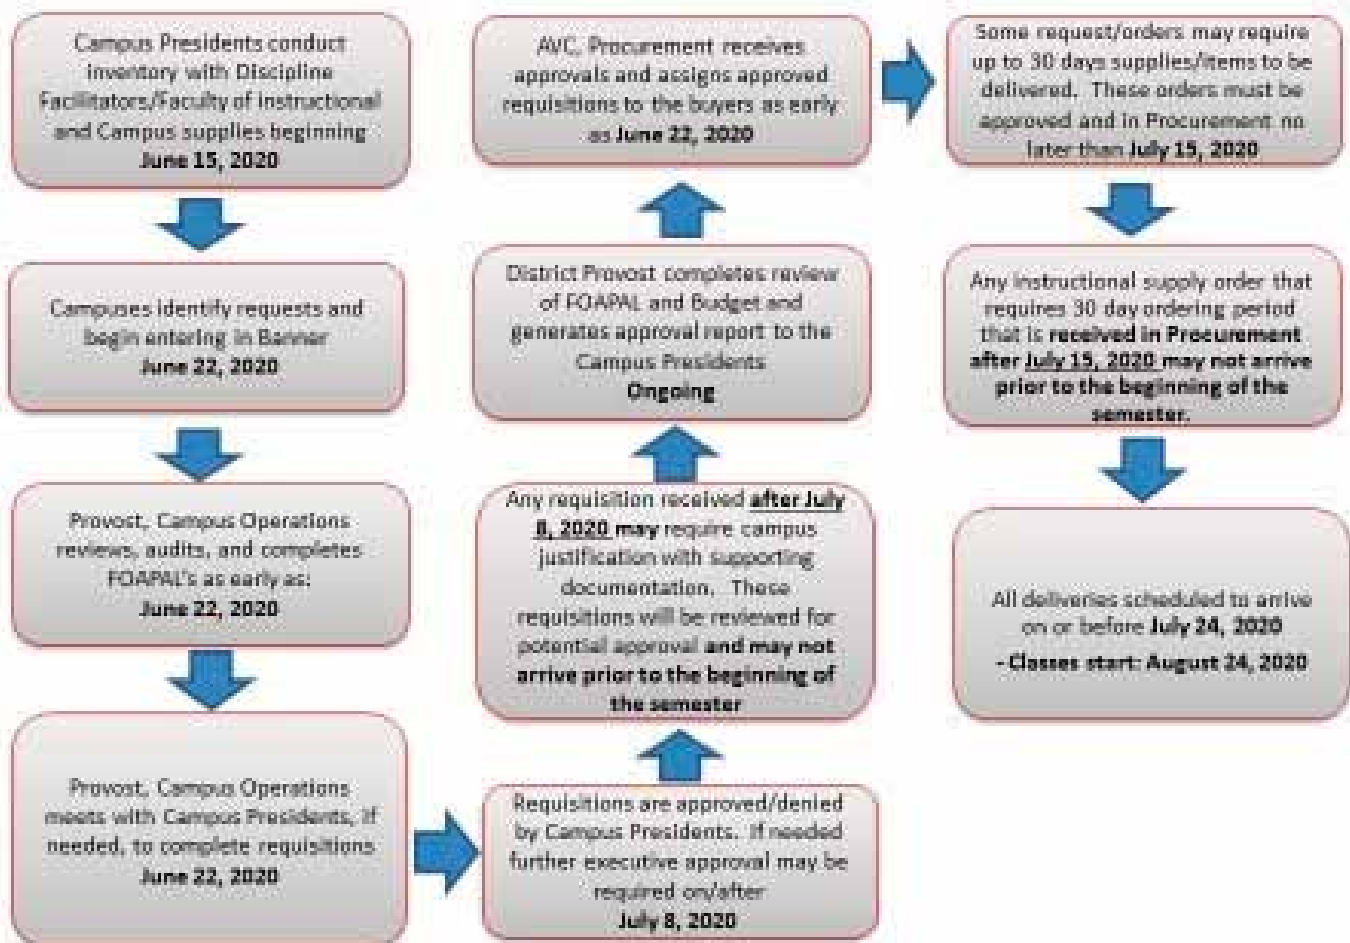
Campus Presidents conduct inventory with Discipline Facilitators/Faculty of instructional and Campus supplies beginning
**June 15, 2020**

Campuses identify requests and begin entering in Banner
**June 22, 2020**

Provost, Campus Operations reviews, audits, and completes FOAPAL's as early as:
**June 22, 2020**

Provost, Campus Operations meets with Campus Presidents, if needed, to complete requisitions
**June 22, 2020**

Requisitions are approved/denied by Campus Presidents. If needed further executive approval may be required on/after
**July 8, 2020**

Any requisition received **after July 8, 2020 may** require campus justification with supporting documentation. These requisitions will be reviewed for potential approval **and may not arrive prior to the beginning of the semester**

District Provost completes review of FOAPAL and Budget and generates approval report to the Campus Presidents
**Ongoing**

AVC, Procurement receives approvals and assigns approved requisitions to the buyers as early as **June 22, 2020**

Some request/orders may require up to 30 days supplies/items to be delivered. These orders must be approved and in Procurement no later than **July 15, 2020**

Any instructional supply order that requires 30 day ordering period that is **received in Procurement after July 15, 2020 may not arrive prior to the beginning of the semester.**

All deliveries scheduled to arrive on or before **July 24, 2020**

**- Classes start: August 24, 2020**